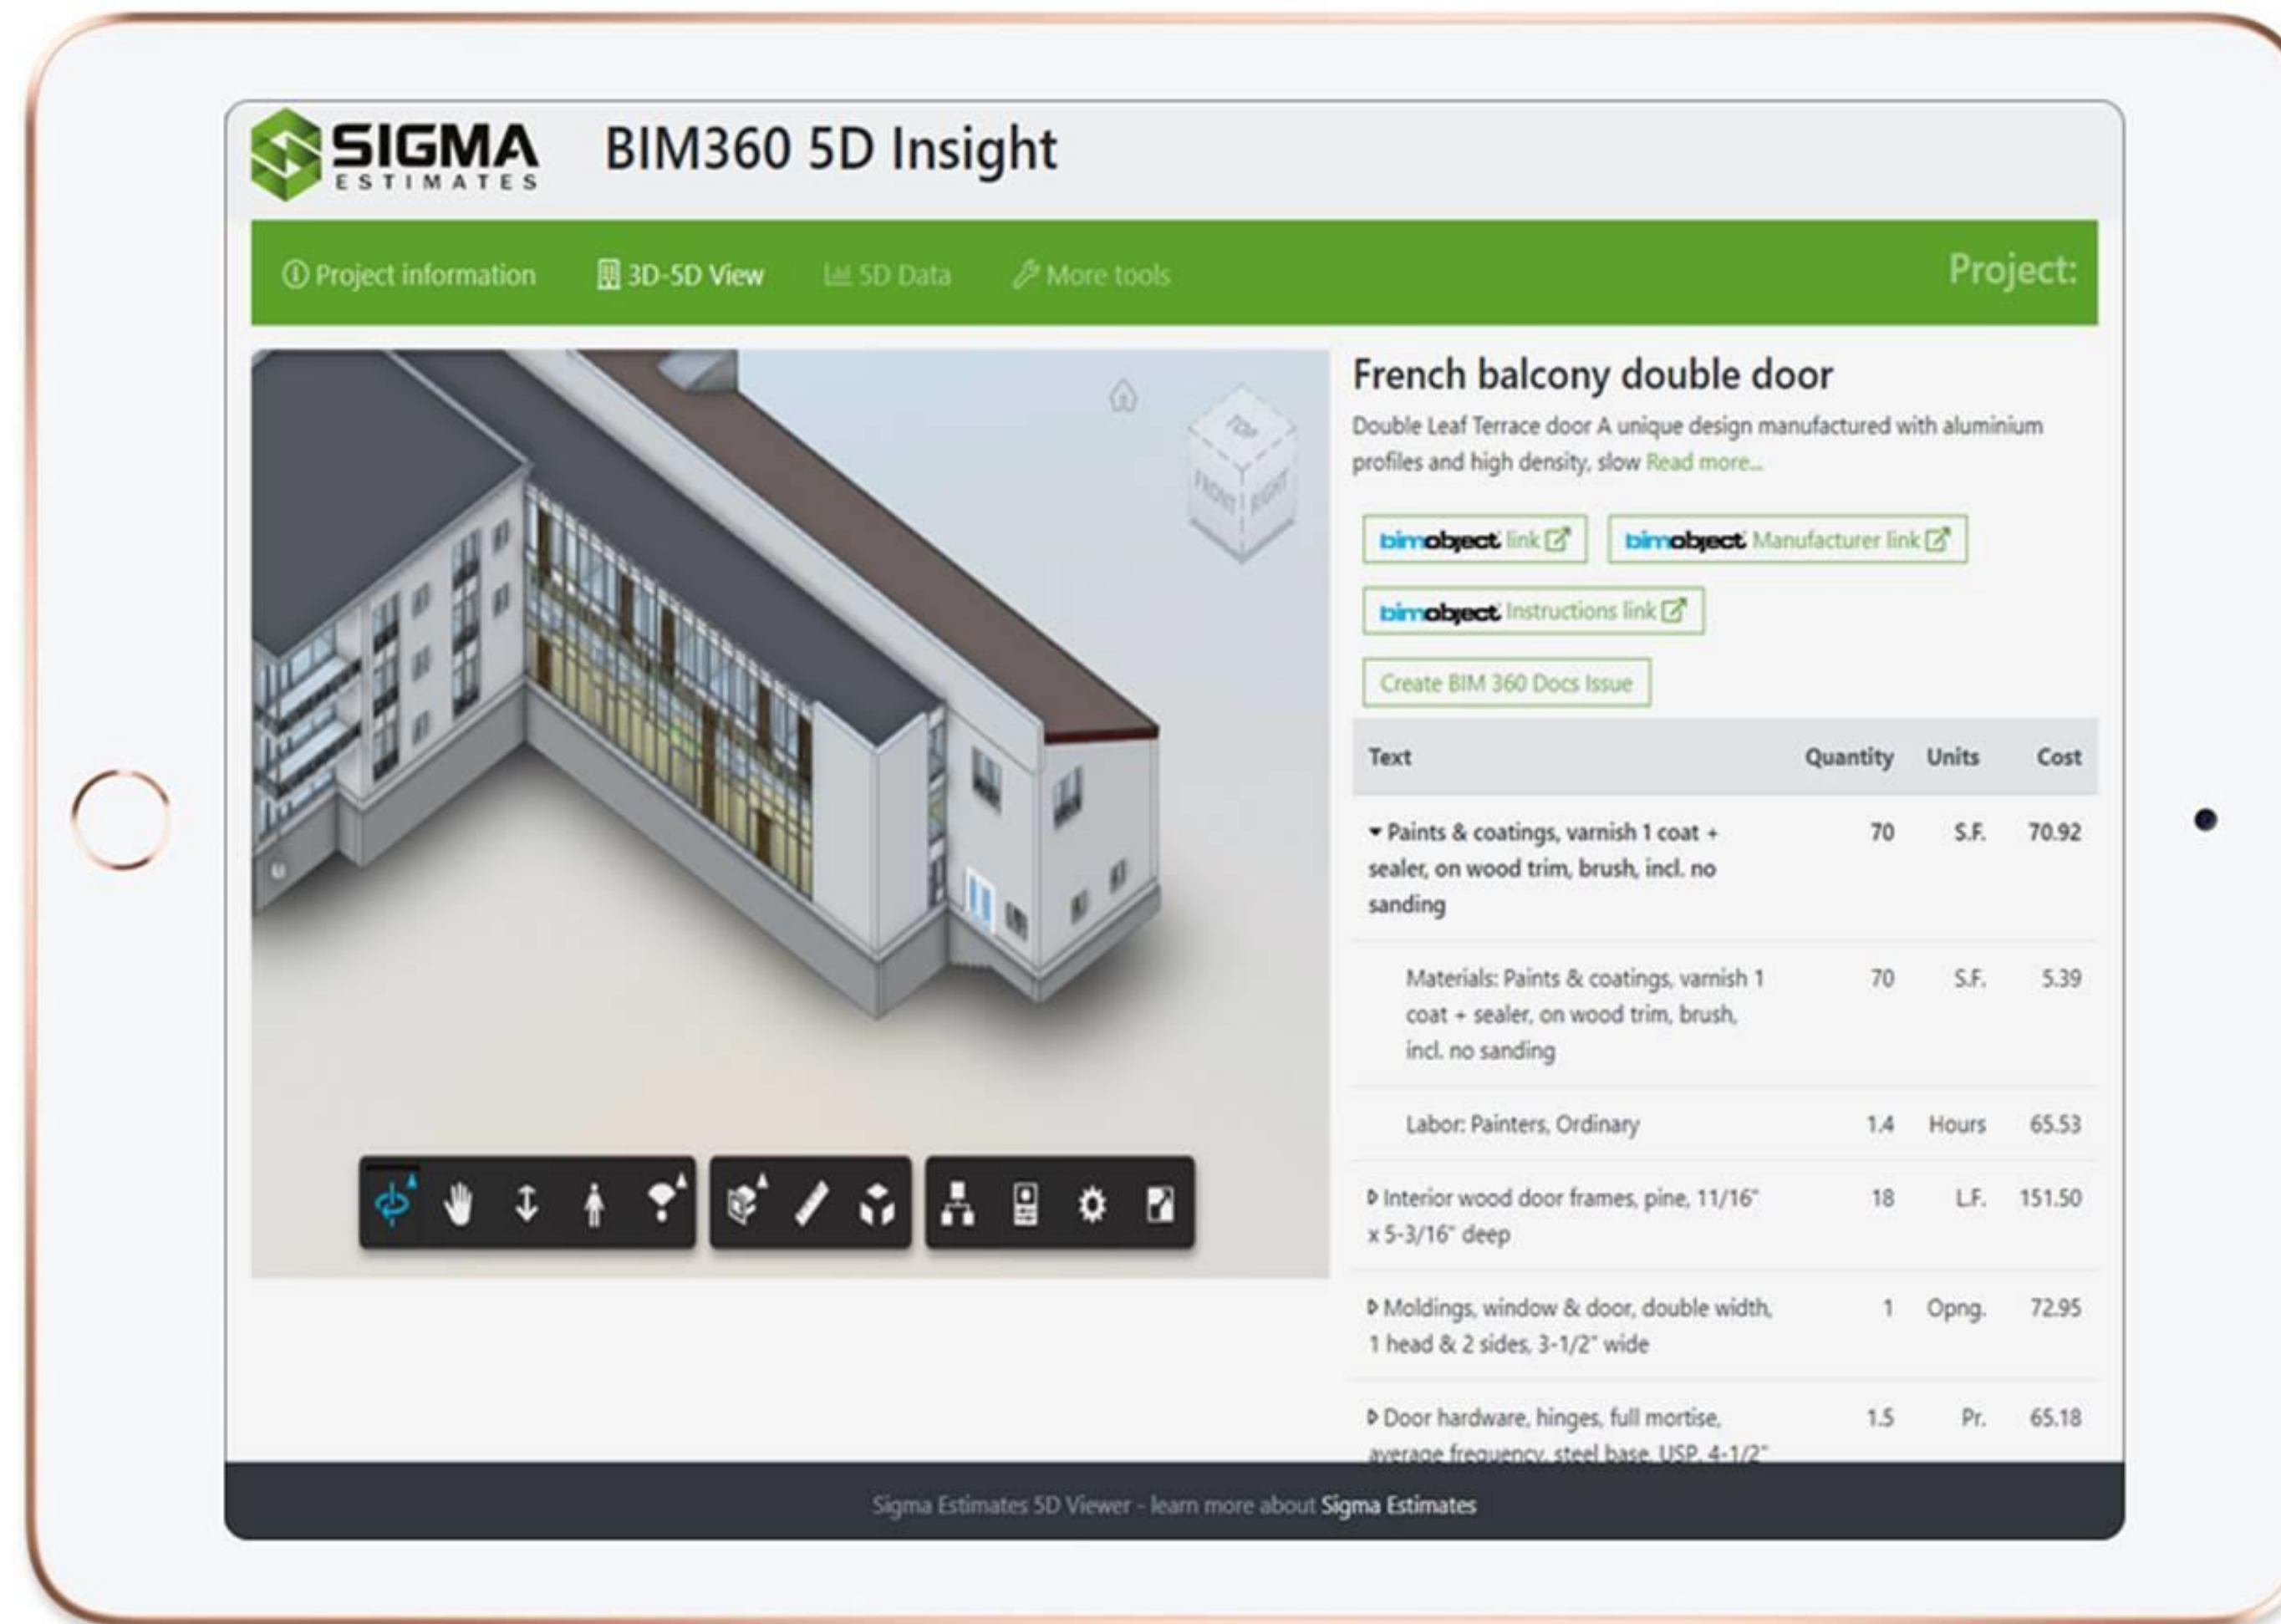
SIGMA ESTIMATES BIM360 5D Insight

Project information 3D-5D View 5D Data More tools Project:

TOP FRONT RIGHT

French balcony double door

Double Leaf Terrace door A unique design manufactured with aluminium profiles and high density, slow Read more...

bimobject link bimobject Manufacturer link

bimobject Instructions link

Create BIM 360 Docs Issue

| Text | Quantity | Units | Cost |
|---|---|---|---|
| Paints & coatings, varnish 1 coat + sealer, on wood trim, brush, incl. no sanding | 70 | S.F. | 70.92 |
| Materials: Paints & coatings, varnish 1 coat + sealer, on wood trim, brush, incl. no sanding | 70 | S.F. | 5.39 |
| Labor: Painters, Ordinary | 1.4 | Hours | 65.53 |
| Interior wood door frames, pine, 11/16" x 5-3/16" deep | 18 | L.F. | 151.50 |
| Moldings, window & door, double width, 1 head & 2 sides, 3-1/2" wide | 1 | Opng. | 72.95 |
| Door hardware, hinges, full mortise, average frequency, steel base, USP, 4-1/2" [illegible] | 1.5 | Pr. | 65.18 |

Sigma Estimates 5D Viewer - learn more about Sigma Estimates